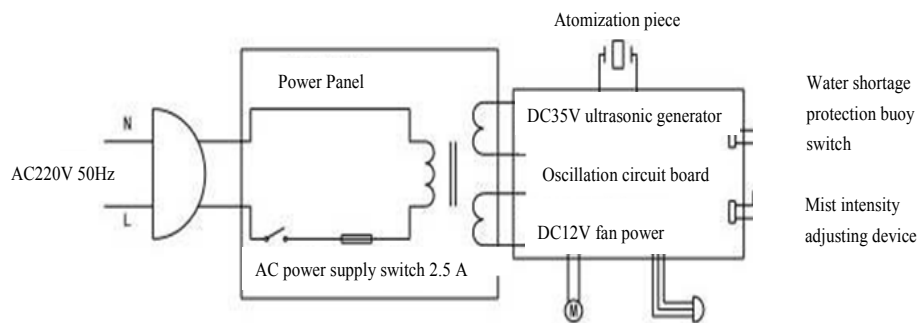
Atomization piece

Power Panel

N

L

AC220V 50Hz

DC35V ultrasonic generator

Oscillation circuit board

DC12V fan power

AC power supply switch 2.5 A

Water shortage protection buoy switch

Mist intensity adjusting device

M